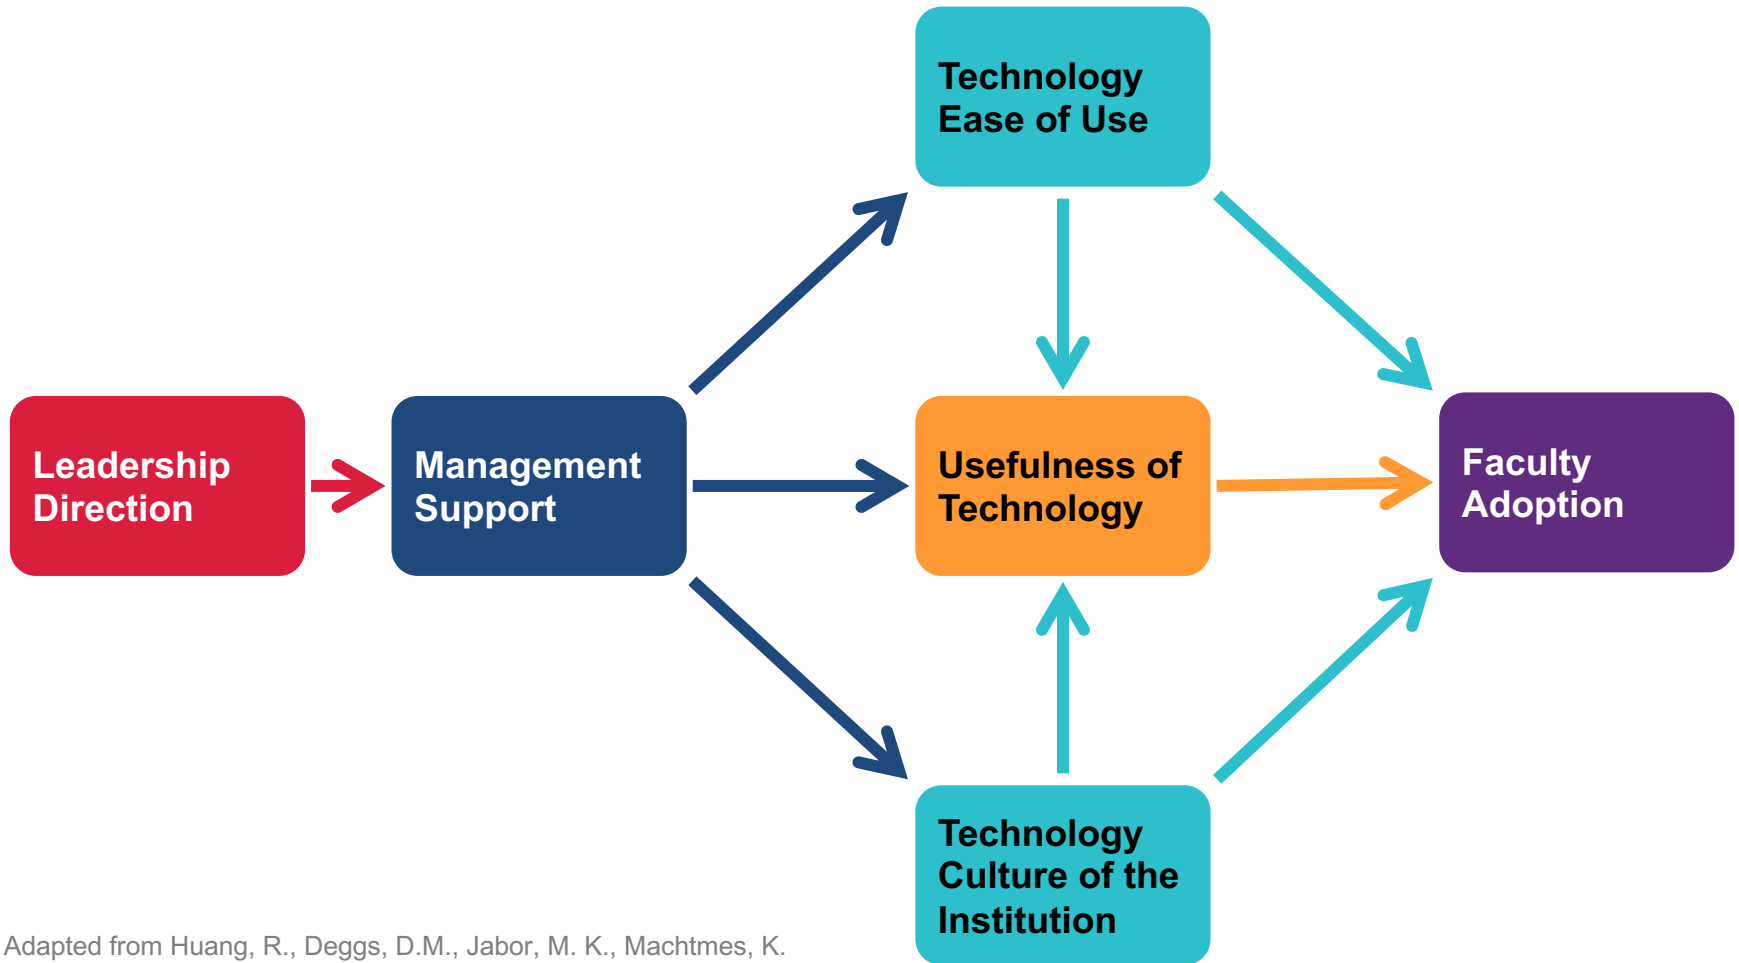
Technology Ease of Use

Leadership Direction

Management Support

Usefulness of Technology

Faculty Adoption

Technology Culture of the Institution

Adapted from Huang, R., Deggs, D.M., Jabor, M. K., Machtmes, K.